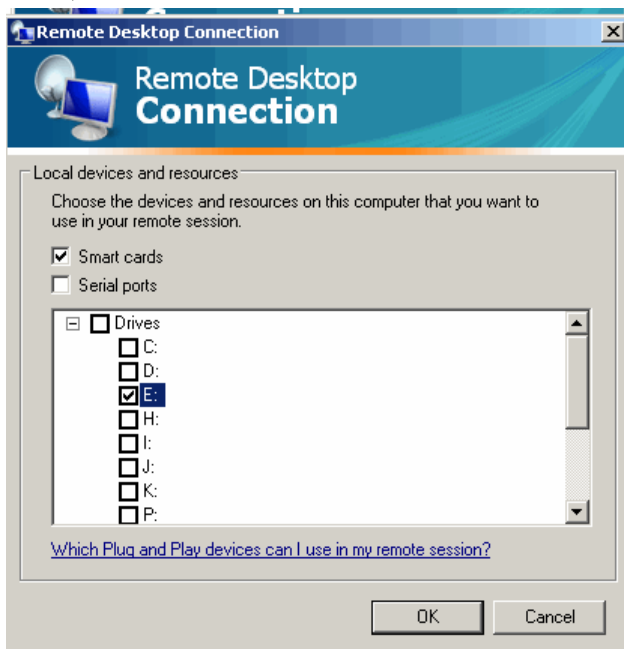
Remote Desktop Connection

Remote Desktop
Connection

Local devices and resources

Choose the devices and resources on this computer that you want to use in your remote session.

☑ Smart cards
☐ Serial ports

⊟ ☐ Drives
☐ C:
☐ D:
☑ E:
☐ H:
☐ I:
☐ J:
☐ K:
☐ P:

Which Plug and Play devices can I use in my remote session?

OK
Cancel